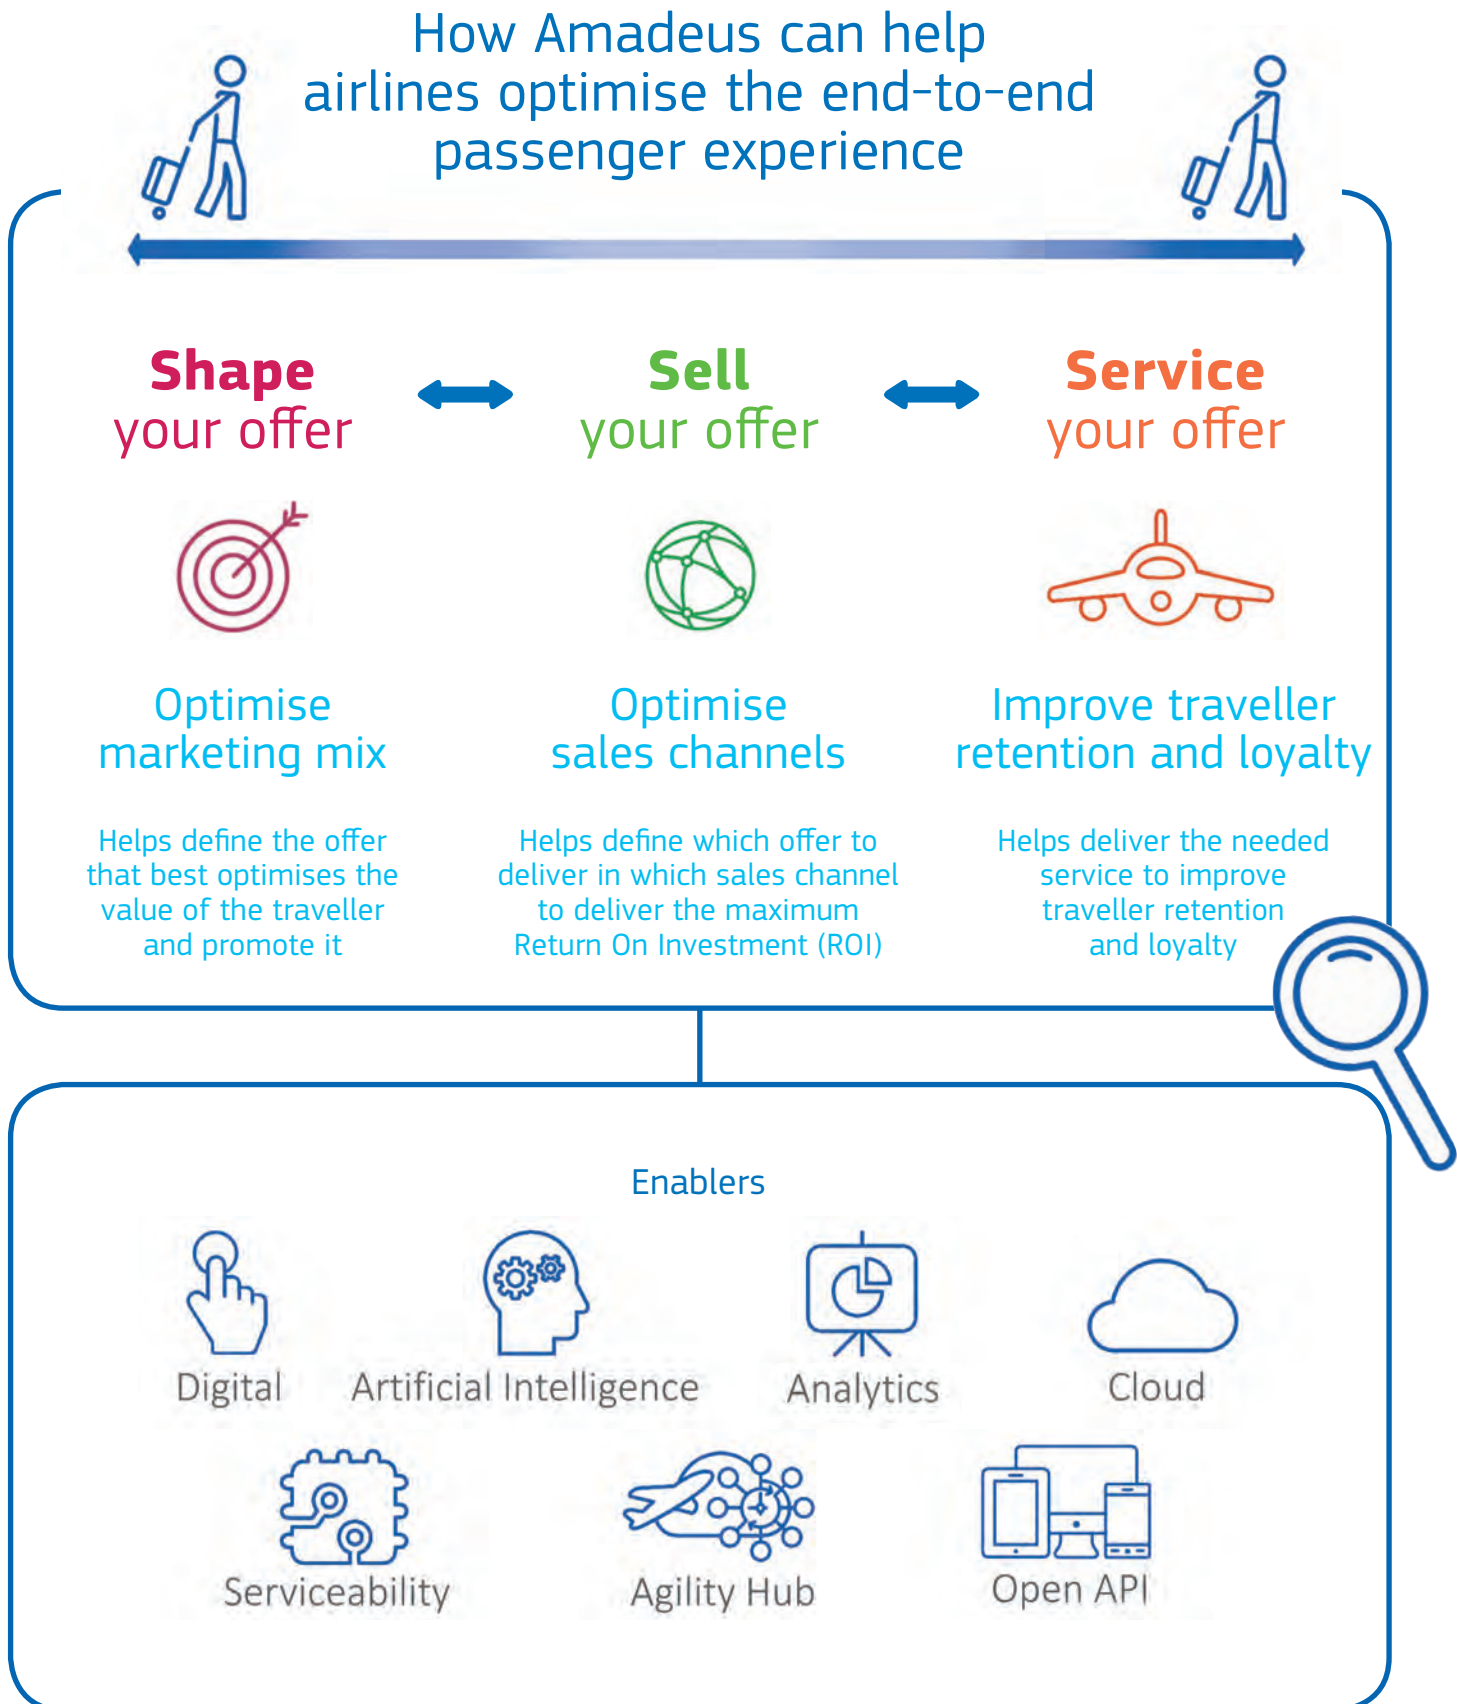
How Amadeus can help airlines optimise the end-to-end passenger experience

Shape your offer

Sell your offer

Service your offer

Optimise marketing mix

Helps define the offer that best optimises the value of the traveller and promote it

Optimise sales channels

Helps define which offer to deliver in which sales channel to deliver the maximum Return On Investment (ROI)

Improve traveller retention and loyalty

Helps deliver the needed service to improve traveller retention and loyalty

Enablers

Digital

Artificial Intelligence

Analytics

Cloud

Serviceability

Agility Hub

Open API